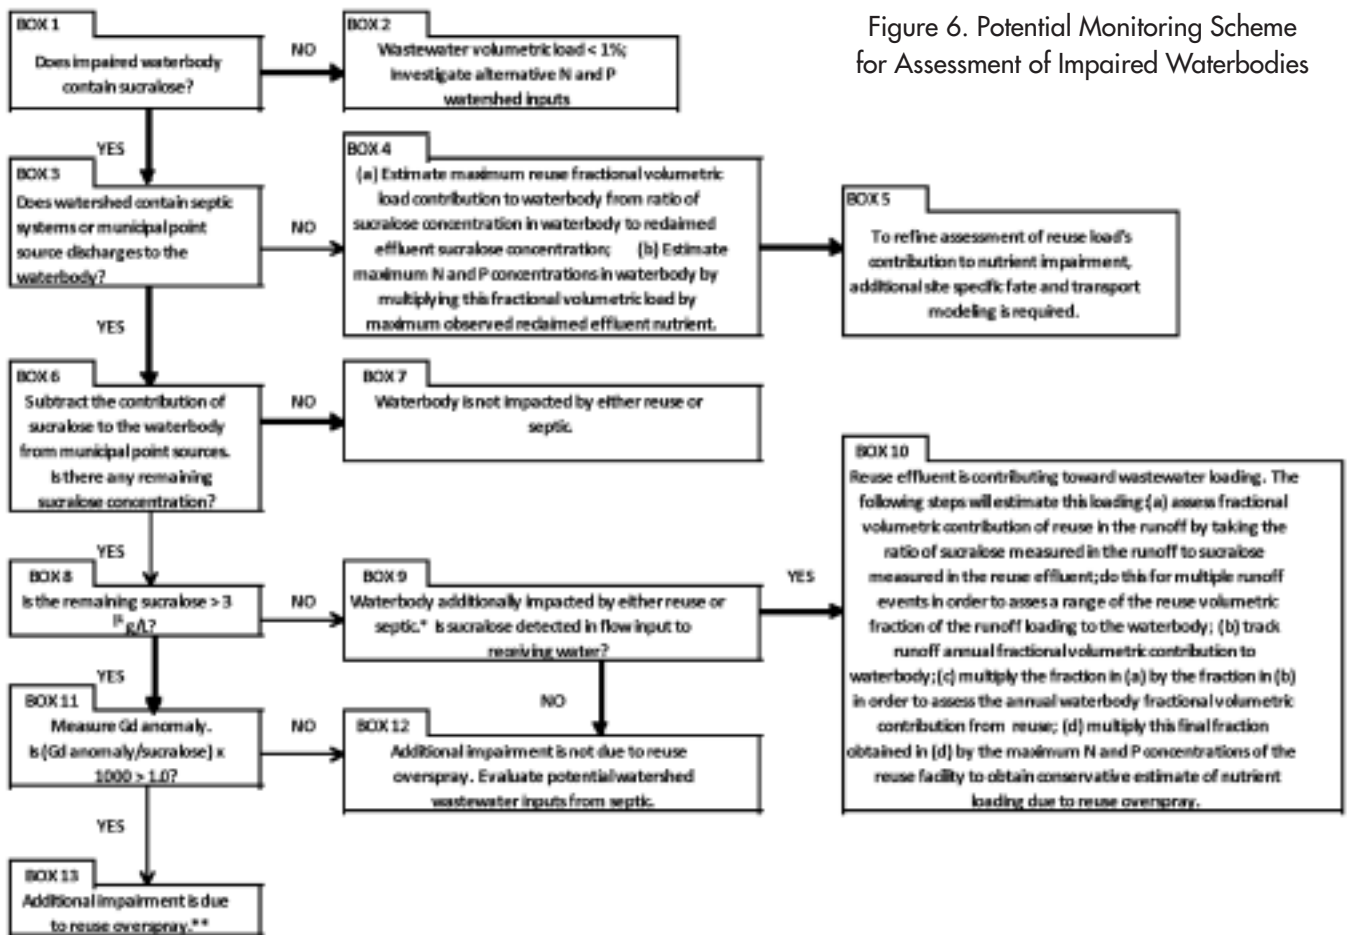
Figure 6. Potential Monitoring Scheme for Assessment of Impaired Waterbodies

BOX 1
Does impaired waterbody contain sucralose?

NO

BOX 2
Wastewater volumetric load < 1%; investigate alternative N and P watershed inputs

YES

BOX 3
Does watershed contain septic systems or municipal point source discharges to the waterbody?

NO

BOX 4
(a) Estimate maximum reuse fractional volumetric load contribution to waterbody from ratio of sucralose concentration in waterbody to reclaimed effluent sucralose concentration; (b) Estimate maximum N and P concentrations in waterbody by multiplying this fractional volumetric load by maximum observed reclaimed effluent nutrient.

BOX 5
To refine assessment of reuse load's contribution to nutrient impairment, additional site specific fate and transport modeling is required.

YES

BOX 6
Subtract the contribution of sucralose to the waterbody from municipal point sources. Is there any remaining sucralose concentration?

NO

BOX 7
Waterbody is not impacted by either reuse or septic.

YES

BOX 8
Is the remaining sucralose > 3 µg/L?

NO

BOX 9
Waterbody additionally impacted by either reuse or septic.* Is sucralose detected in flow input to receiving water?

YES

BOX 10
Reuse effluent is contributing toward wastewater loading. The following steps will estimate this loading (a) assess fractional volumetric contribution of reuse in the runoff by taking the ratio of sucralose measured in the runoff to sucralose measured in the reuse effluent; do this for multiple runoff events in order to asses a range of the reuse volumetric fraction of the runoff loading to the waterbody; (b) track runoff annual fractional volumetric contribution to waterbody; (c) multiply the fraction in (a) by the fraction in (b) in order to assess the annual waterbody fractional volumetric contribution from reuse; (d) multiply this final fraction obtained in (d) by the maximum N and P concentrations of the reuse facility to obtain conservative estimate of nutrient loading due to reuse overspray.

YES

NO

BOX 11
Measure Gd anomaly. Is (Gd anomaly/sucralose) x 1000 > 1.0?

NO

BOX 12
Additional impairment is not due to reuse overspray. Evaluate potential watershed wastewater inputs from septic.

YES

BOX 13
Additional impairment is due to reuse overspray.**